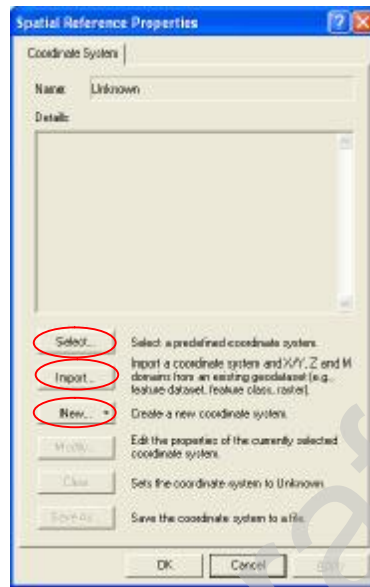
Spatial Reference Properties

Coordinate System

Name: Unknown

Details:

Select... Select a predefined coordinate system.

Import... Import a coordinate system and X/Y, Z and M domains from an existing geodataset (e.g., feature dataset, feature class, raster).

New... Create a new coordinate system.

Modify... Edit the properties of the currently selected coordinate system.

Clear Sets the coordinate system to Unknown.

Save As... Save the coordinate system to a file.

OK Cancel Apply